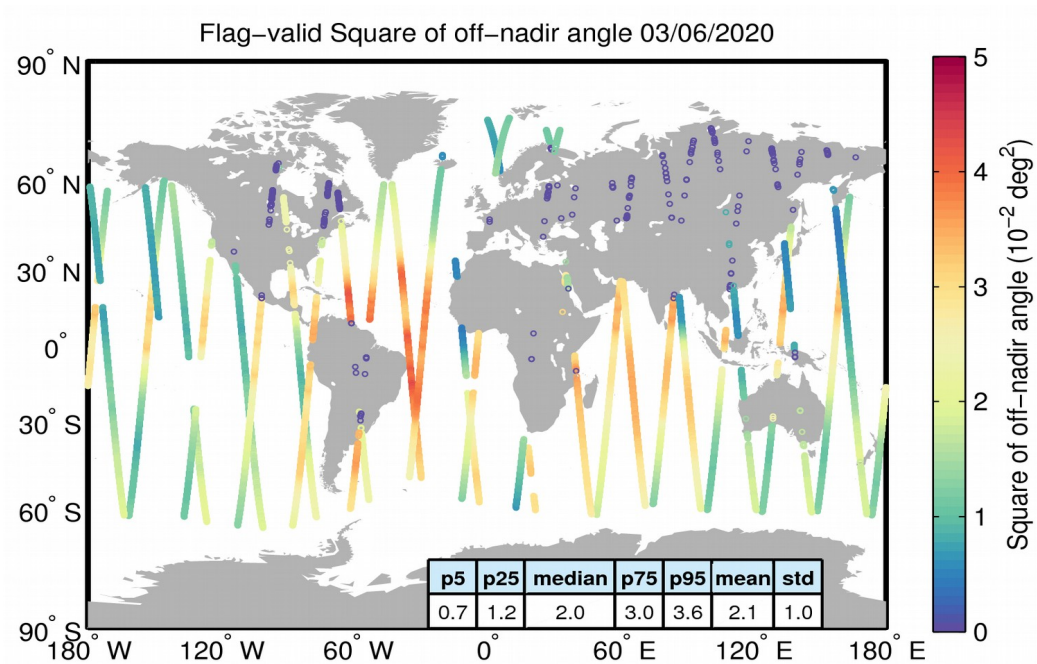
Flag-valid Square of off-nadir angle 03/06/2020

90° N
60° N
30° N
0°
30° S
60° S
90° S

180° W 120° W 60° W 0° 60° E 120° E 180° E

| p5 | p25 | median | p75 | p95 | mean | std |
|---|---|---|---|---|---|---|
| 0.7 | 1.2 | 2.0 | 3.0 | 3.6 | 2.1 | 1.0 |

5
4
3
2
1
0

Square of off-nadir angle ($10^{-2}$ $deg^2$)